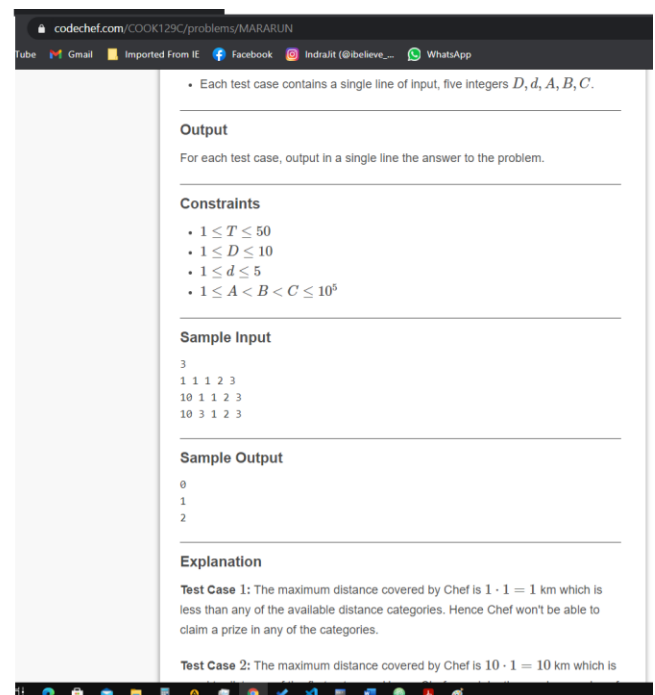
codechef.com/COOK129C/problems/MARARUN

Tube Gmail Imported From IE Facebook Indrajit (@ibelieve_... WhatsApp

- Each test case contains a single line of input, five integers $D, d, A, B, C$.

Output

For each test case, output in a single line the answer to the problem.

Constraints

- $1 \leq T \leq 50$
- $1 \leq D \leq 10$
- $1 \leq d \leq 5$
- $1 \leq A < B < C \leq 10^5$

Sample Input

3
1 1 1 2 3
10 1 1 2 3
10 3 1 2 3

Sample Output

0
1
2

Explanation

Test Case $1$: The maximum distance covered by Chef is $1 \cdot 1 = 1$ km which is less than any of the available distance categories. Hence Chef won't be able to claim a prize in any of the categories.

Test Case $2$: The maximum distance covered by Chef is $10 \cdot 1 = 10$ km which is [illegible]